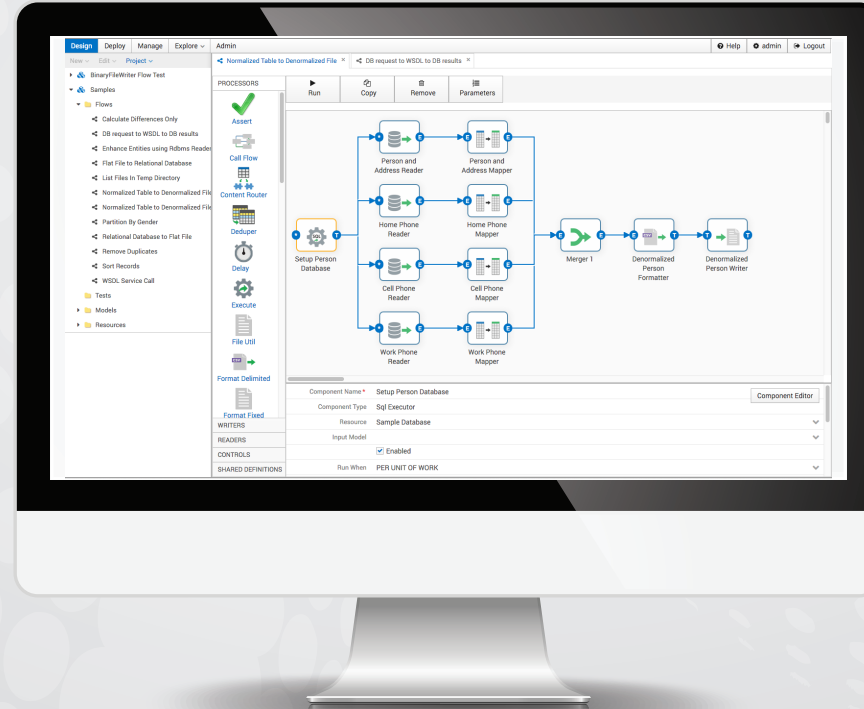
Design Deploy Manage Explore Admin
Help admin Logout
New Edit Project
Normalized Table to Denormalized File × DB request to WSDL to DB results ×
BinaryFileWriter Flow Test
Samples
Flows
Calculate Differences Only
DB request to WSDL to DB results
Enhance Entities using Rdbms Reader
Flat File to Relational Database
List Files In Temp Directory
Normalized Table to Denormalized File
Normalized Table to Denormalized File
Partition By Gender
Relational Database to Flat File
Remove Duplicates
Sort Records
WSDL Service Call
Tests
Models
Resources

PROCESSORS
Assert
Call Flow
Content Router
Deduper
Delay
Execute
File Util
Format Delimited
Format Fixed
WRITERS
READERS
CONTROLS
SHARED DEFINITIONS

Run Copy Remove Parameters

Setup Person Database
Person and Address Reader
Person and Address Mapper
Home Phone Reader
Home Phone Mapper
Cell Phone Reader
Cell Phone Mapper
Work Phone Reader
Work Phone Mapper
Merger 1
Denormalized Person Formatter
Denormalized Person Writer

Component Name * Setup Person Database
Component Editor
Component Type Sql Executor
Resource Sample Database
Input Model
Enabled
Run When PER UNIT OF WORK